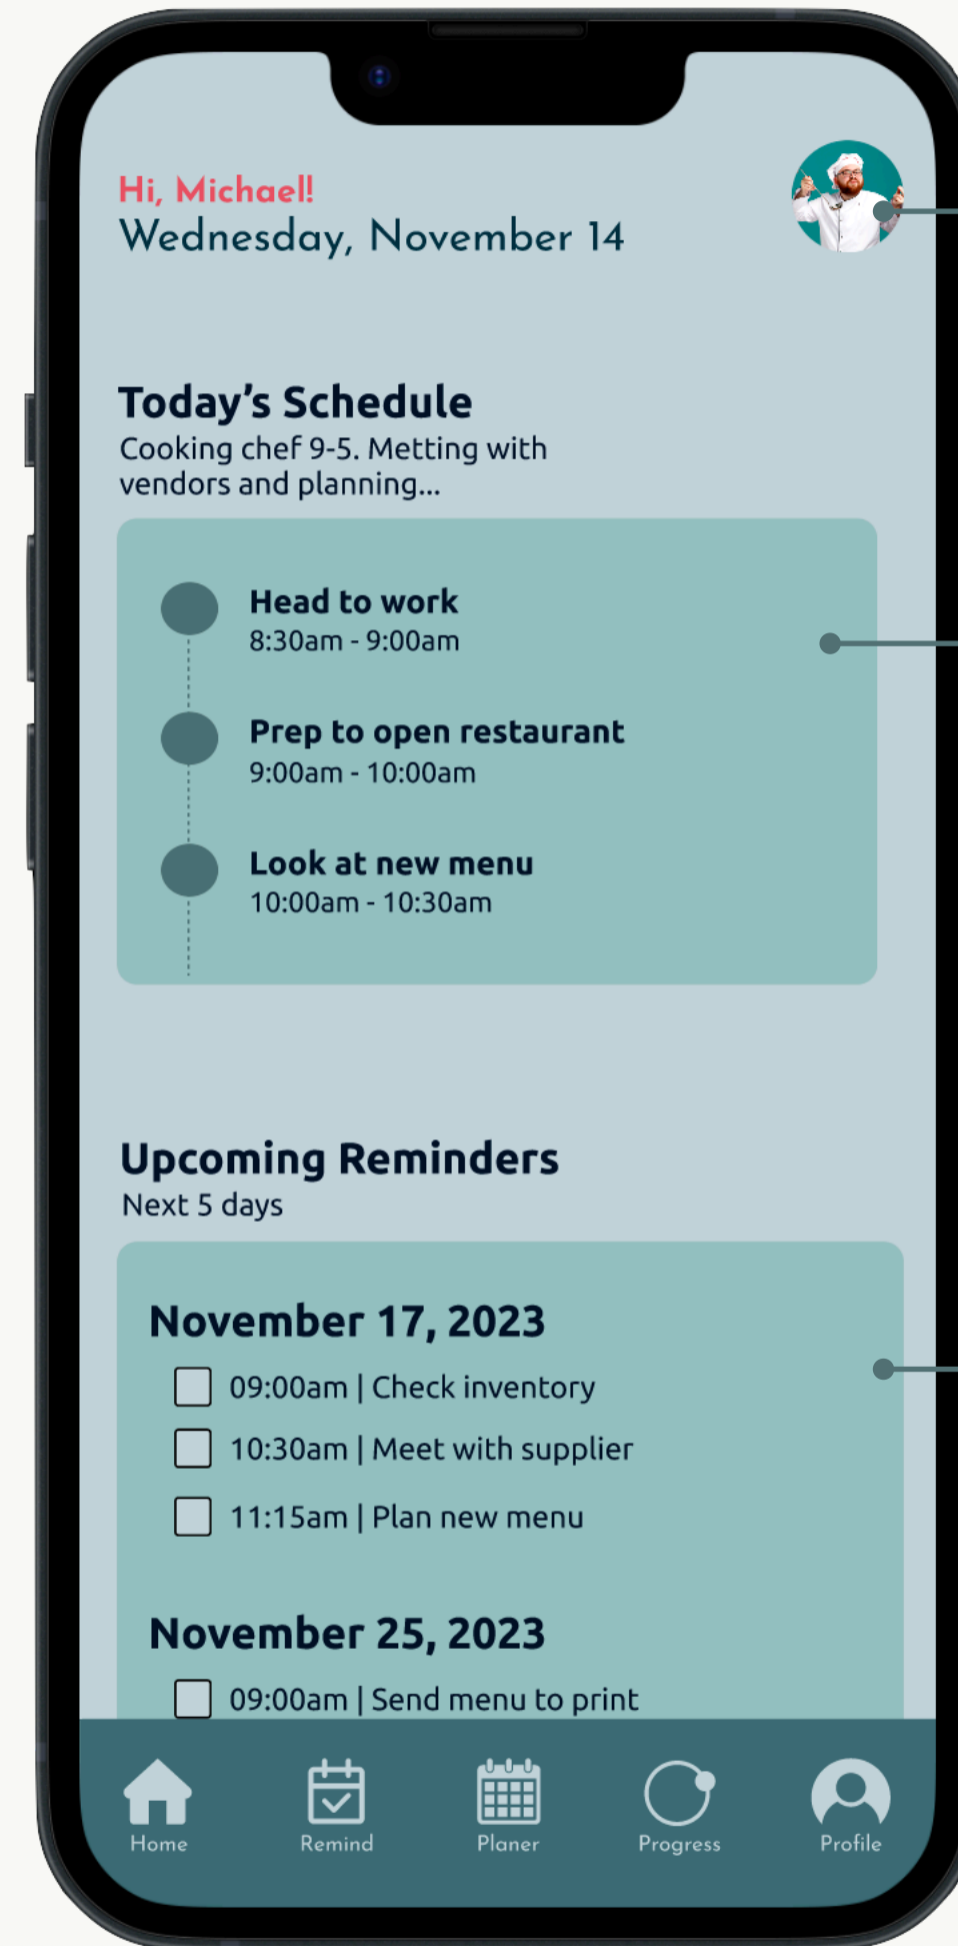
Hi, Michael!
Wednesday, November 14

Today's Schedule
Cooking chef 9-5. Metting with vendors and planning...

Head to work
8:30am - 9:00am

Prep to open restaurant
9:00am - 10:00am

Look at new menu
10:00am - 10:30am

Upcoming Reminders
Next 5 days

November 17, 2023
09:00am | Check inventory
10:30am | Meet with supplier
11:15am | Plan new menu

November 25, 2023
09:00am | Send menu to print

Home
Remind
Planer
Progress
Profile